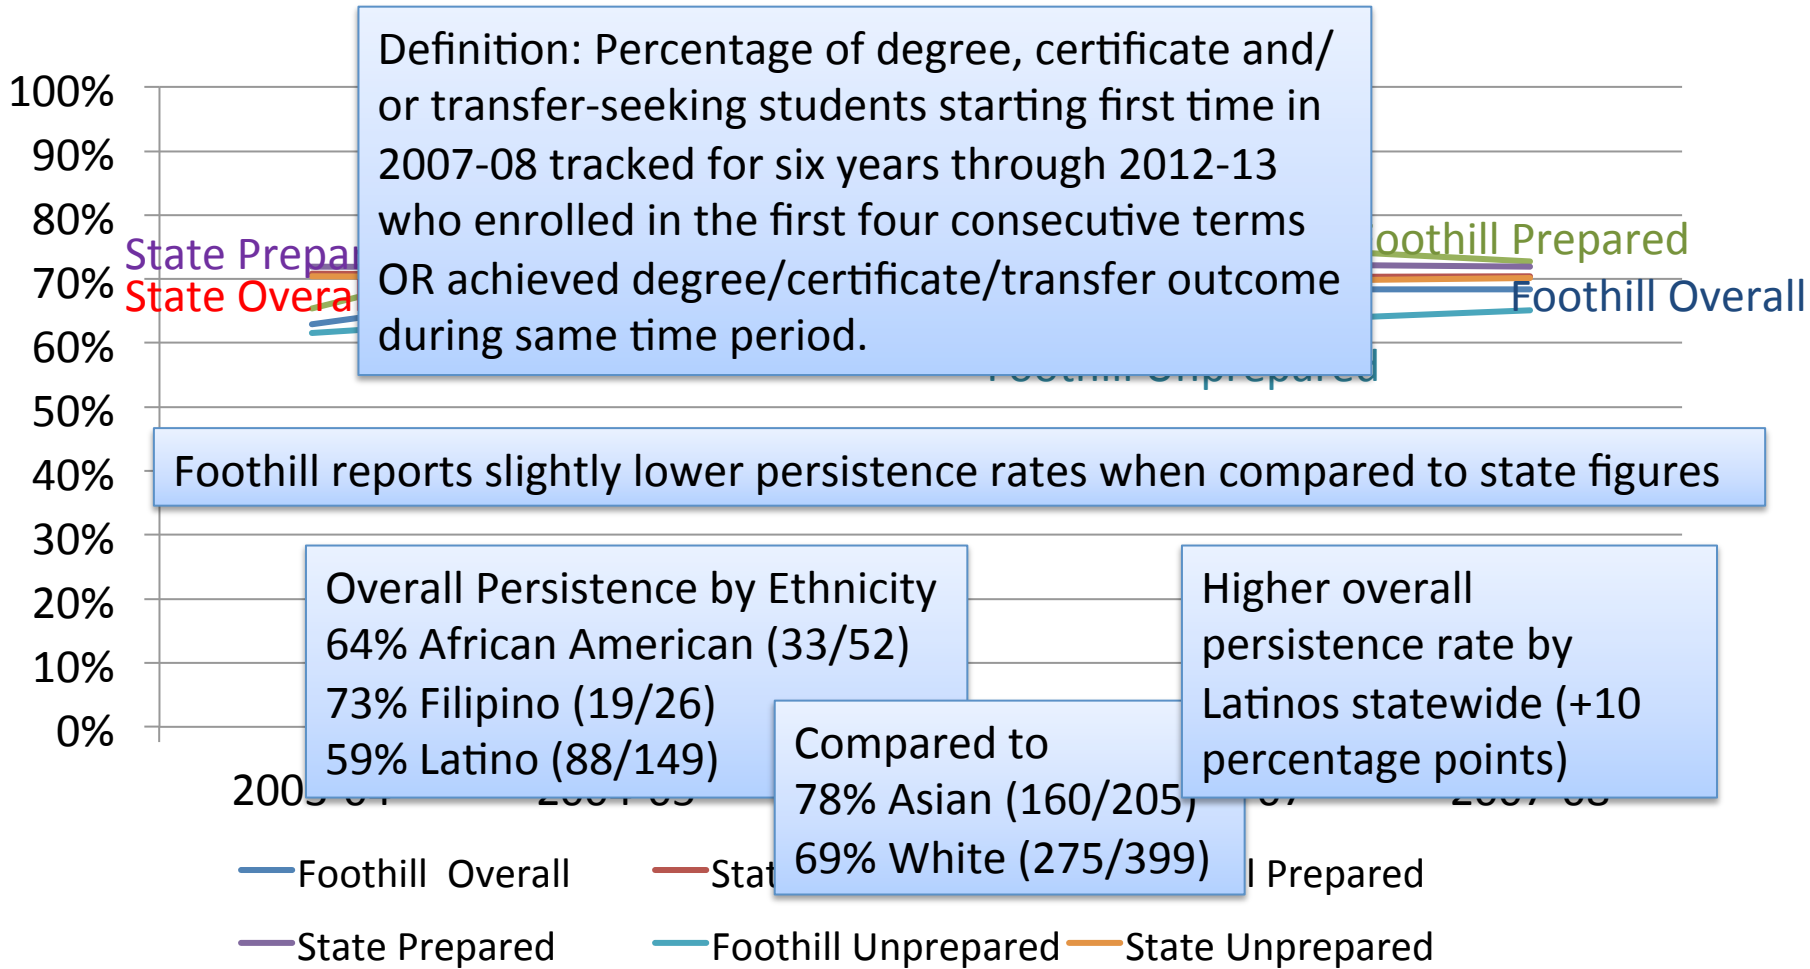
100%
90%
80%
70%
60%
50%
40%
30%
20%
10%
0%

State Prepar
State Overa

Definition: Percentage of degree, certificate and/or transfer-seeking students starting first time in 2007-08 tracked for six years through 2012-13 who enrolled in the first four consecutive terms OR achieved degree/certificate/transfer outcome during same time period.

oothill Prepared
Foothill Overall
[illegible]

Foothill reports slightly lower persistence rates when compared to state figures

Overall Persistence by Ethnicity
64% African American (33/52)
73% Filipino (19/26)
59% Latino (88/149)

Compared to
78% Asian (160/205)
69% White (275/399)

Higher overall persistence rate by Latinos statewide (+10 percentage points)

200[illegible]

Foothill Overall
Stat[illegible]
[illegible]l Prepared
State Prepared
Foothill Unprepared
State Unprepared